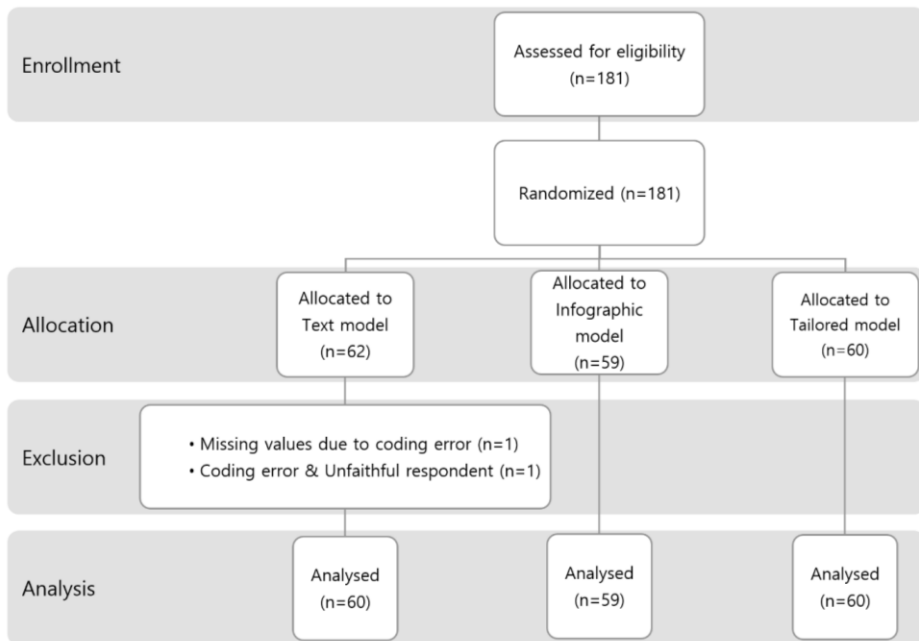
Enrollment

Assessed for eligibility (n=181)

Randomized (n=181)

Allocation

Allocated to Text model (n=62)

Allocated to Infographic model (n=59)

Allocated to Tailored model (n=60)

Exclusion

• Missing values due to coding error (n=1)
• Coding error & Unfaithful respondent (n=1)

Analysis

Analysed (n=60)

Analysed (n=59)

Analysed (n=60)